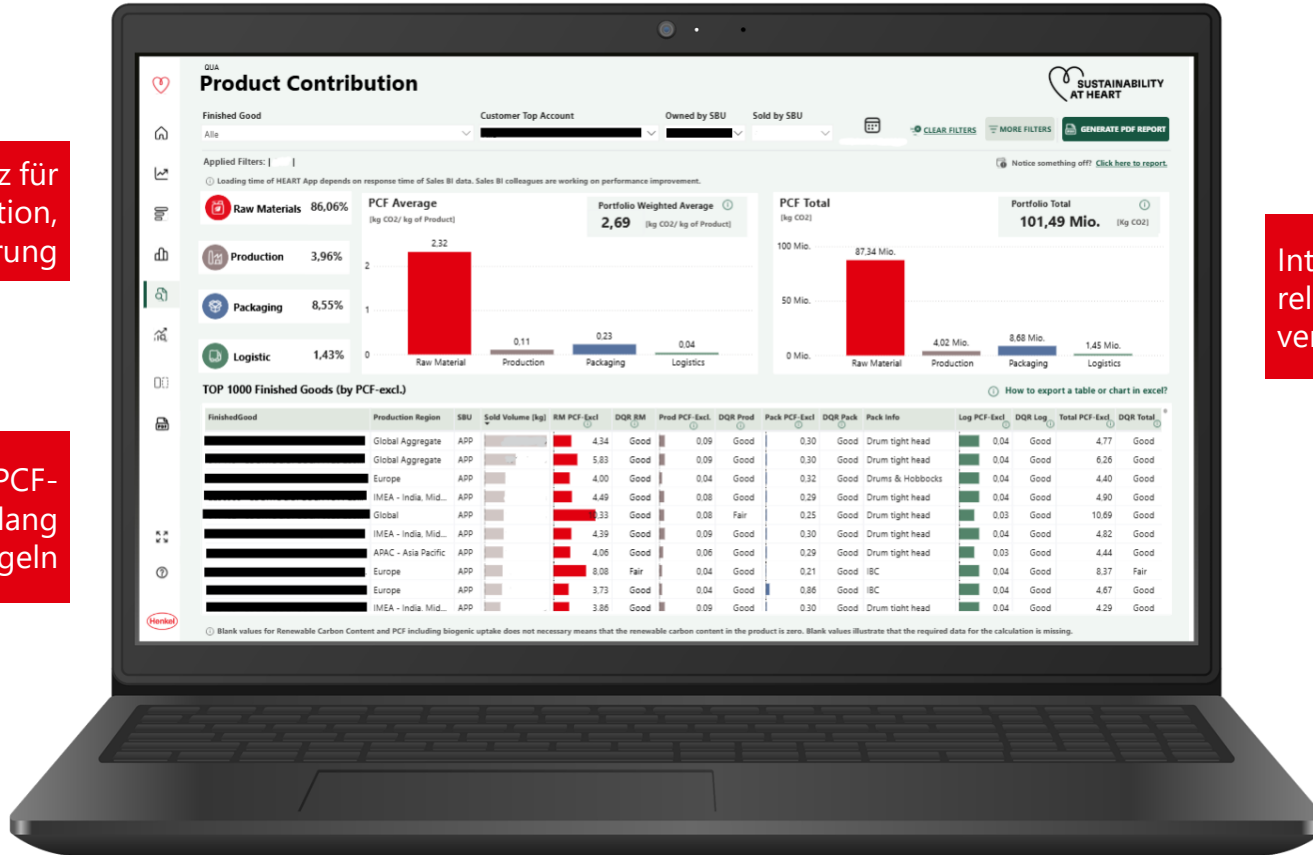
z für
tion,
rung

PCF-
lang
geln

Int
rel
ve

QUA
Product Contribution

SUSTAINABILITY AT HEART

Finished Good
Alle
Customer Top Account
Owned by SBU
Sold by SBU

CLEAR FILTERS
MORE FILTERS
GENERATE PDF REPORT

Applied Filters: |
Notice something off? Click here to report.

Loading time of HEART App depends on response time of Sales BI data. Sales BI colleagues are working on performance improvement.

Raw Materials 86,06%
Production 3,96%
Packaging 8,55%
Logistic 1,43%

PCF Average
[kg CO2/ kg of Product]
Portfolio Weighted Average
2,69 [kg CO2/ kg of Product]
2,32
0,11
0,23
0,04
2
1
0
Raw Material
Production
Packaging
Logistics

PCF Total
[kg CO2]
Portfolio Total
101,49 Mio. [Kg CO2]
100 Mio.
50 Mio.
0 Mio.
87,34 Mio.
4,02 Mio.
8,68 Mio.
1,45 Mio.
Raw Material
Production
Packaging
Logistics

TOP 1000 Finished Goods (by PCF-excl.)
How to export a table or chart in excel?

| FinishedGood | Production Region | SBU | Sold Volume [kg] | RM PCF-Excl | DQR RM | Prod PCF-Excl. | DQR Prod | Pack PCF-Excl | DQR Pack | Pack Info | Log PCF-Excl | DQR Log | Total PCF-Excl | DQR Total |
|---|---|---|---|---|---|---|---|---|---|---|---|---|---|---|
| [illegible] | Global Aggregate | APP | | 4,34 | Good | 0,09 | Good | 0,30 | Good | Drum tight head | 0,04 | Good | 4,77 | Good |
| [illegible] | Global Aggregate | APP | | 5,83 | Good | 0,09 | Good | 0,30 | Good | Drum tight head | 0,04 | Good | 6,26 | Good |
| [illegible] | Europe | APP | | 4,00 | Good | 0,04 | Good | 0,32 | Good | Drums & Hobbocks | 0,04 | Good | 4,40 | Good |
| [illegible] | IMEA - India, Mid... | APP | | 4,49 | Good | 0,08 | Good | 0,29 | Good | Drum tight head | 0,04 | Good | 4,90 | Good |
| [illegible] | Global | APP | | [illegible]33 | Good | 0,08 | Fair | 0,25 | Good | Drum tight head | 0,03 | Good | 10,69 | Good |
| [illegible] | IMEA - India, Mid... | APP | | 4,39 | Good | 0,09 | Good | 0,30 | Good | Drum tight head | 0,04 | Good | 4,82 | Good |
| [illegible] | APAC - Asia Pacific | APP | | 4,06 | Good | 0,06 | Good | 0,29 | Good | Drum tight head | 0,03 | Good | 4,44 | Good |
| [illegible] | Europe | APP | | 8,08 | Fair | 0,04 | Good | 0,21 | Good | IBC | 0,04 | Good | 8,37 | Fair |
| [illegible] | Europe | APP | | 3,73 | Good | 0,04 | Good | 0,86 | Good | IBC | 0,04 | Good | 4,67 | Good |
| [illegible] | IMEA - India, Mid... | APP | | 3,86 | Good | 0,09 | Good | 0,30 | Good | Drum tight head | 0,04 | Good | 4,29 | Good |

Blank values for Renewable Carbon Content and PCF including biogenic uptake does not necessary means that the renewable carbon content in the product is zero. Blank values illustrate that the required data for the calculation is missing.

Henkel